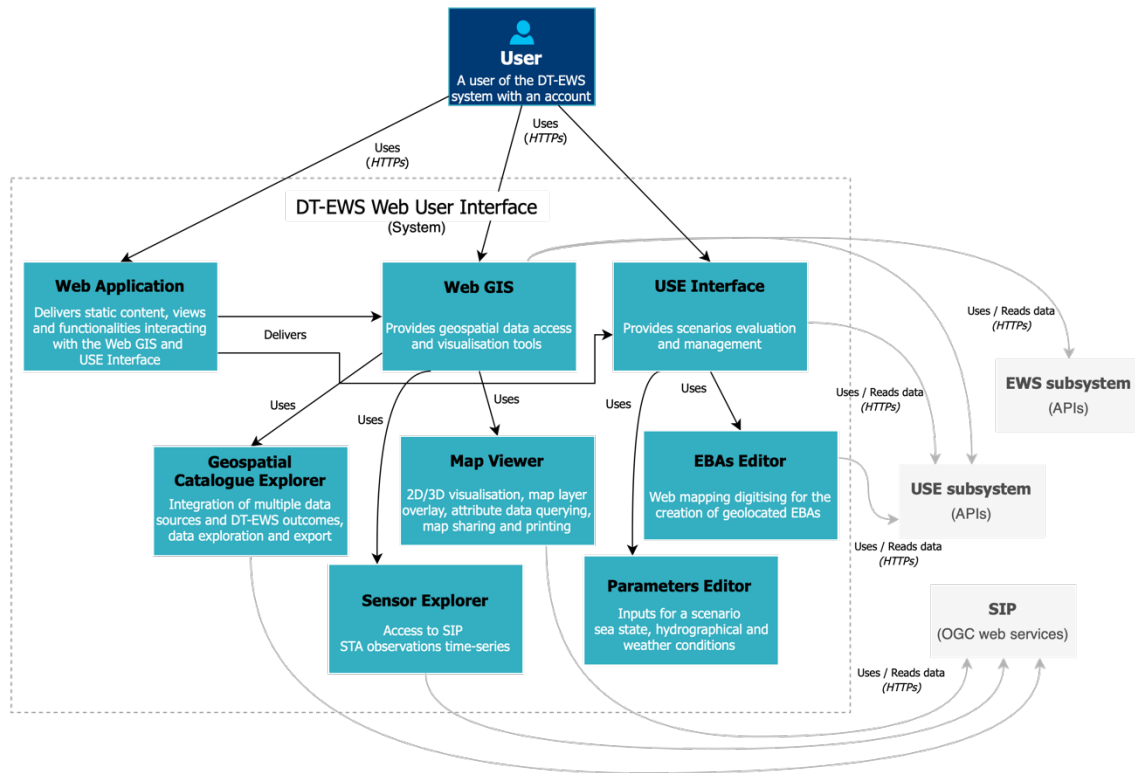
User
A user of the DT-EWS system with an account

Uses
(HTTPs)

Uses
(HTTPs)

DT-EWS Web User Interface
(System)

Web Application
Delivers static content, views and functionalities interacting with the Web GIS and USE Interface

Delivers

Web GIS
Provides geospatial data access and visualisation tools

USE Interface
Provides scenarios evaluation and management

Uses / Reads data
(HTTPs)

EWS subsystem
(APIs)

Uses

Uses

Uses

Uses

Uses

Uses / Reads data
(HTTPs)

Geospatial Catalogue Explorer
Integration of multiple data sources and DT-EWS outcomes, data exploration and export

Map Viewer
2D/3D visualisation, map layer overlay, attribute data querying, map sharing and printing

EBAs Editor
Web mapping digitising for the creation of geolocated EBAs

USE subsystem
(APIs)

Uses / Reads data
(HTTPs)

Sensor Explorer
Access to SIP STA observations time-series

Parameters Editor
Inputs for a scenario sea state, hydrographical and weather conditions

SIP
(OGC web services)

Uses / Reads data
(HTTPs)